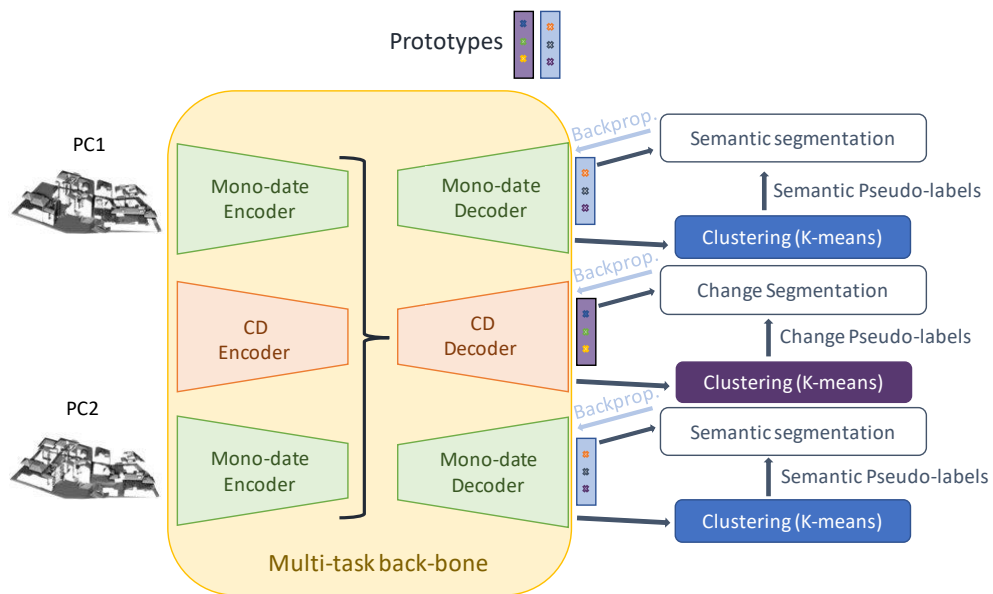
Prototypes

PC1

PC2

Mono-date Encoder

CD Encoder

Mono-date Encoder

Mono-date Decoder

CD Decoder

Mono-date Decoder

Multi-task back-bone

Backprop.

Semantic segmentation

Semantic Pseudo-labels

Clustering (K-means)

Backprop.

Change Segmentation

Change Pseudo-labels

Clustering (K-means)

Backprop.

Semantic segmentation

Semantic Pseudo-labels

Clustering (K-means)